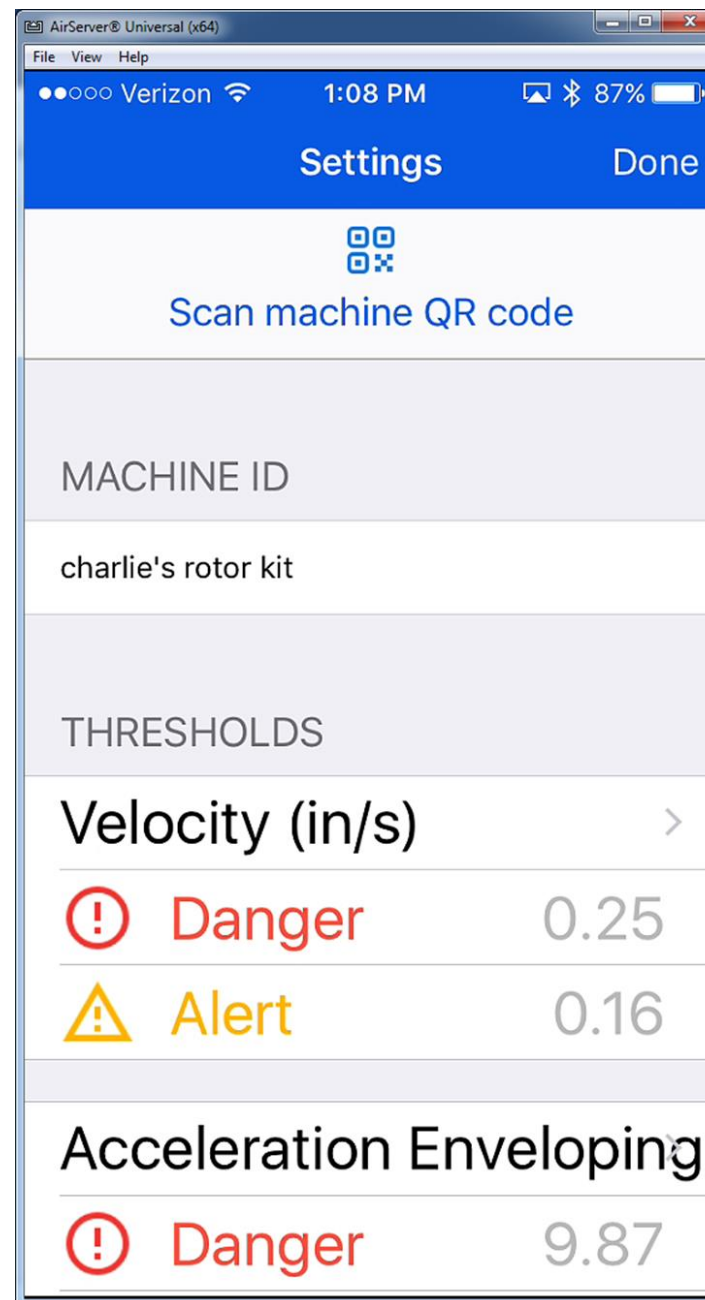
AirServer® Universal (x64)
File View Help
●●○○○ Verizon 1:08 PM 87%
Settings Done
Scan machine QR code

MACHINE ID
charlie's rotor kit

THRESHOLDS
Velocity (in/s)
Danger 0.25
Alert 0.16

Acceleration Enveloping
Danger 9.87